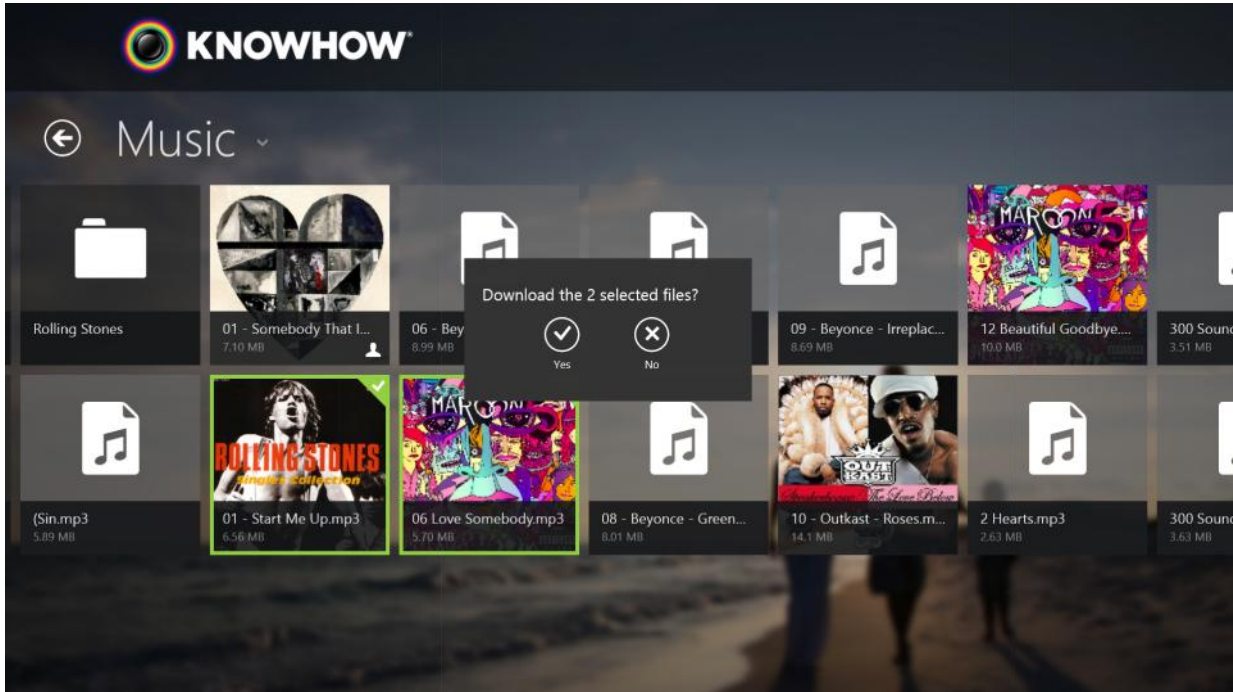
KNOWHOW

Music

Rolling Stones

01 - Somebody That I...
7.10 MB

06 - Bey
8.99 MB

Download the 2 selected files?

Yes

No

09 - Beyonce - Irreplac...
8.69 MB

MAROON

12 Beautiful Goodbye....
10.0 MB

300 Sound
3.51 MB

(Sin.mp3
5.89 MB

ROLLING STONES
Singles Collection

01 - Start Me Up.mp3
6.56 MB

MAROON

06 Love Somebody.mp3
5.70 MB

08 - Beyonce - Green...
8.01 MB

OUTKAST

10 - Outkast - Roses.m...
14.1 MB

2 Hearts.mp3
2.63 MB

300 Sound
3.63 MB